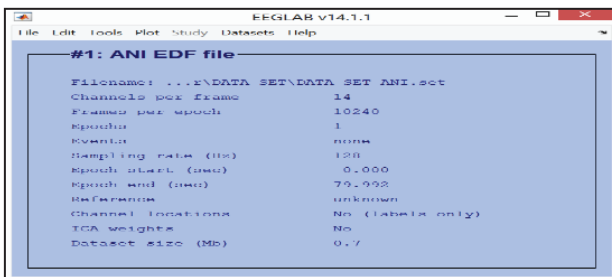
EEGLAB v14.1.1

File Edit Tools Plot Study Datasets Help

#1: ANI EDF file

| | |
|---|---|
| Filename: ...r\DATA SET\DATA SET ANI.set | |
| Channels per frame | 14 |
| Frames per epoch | 10240 |
| Epochs | 1 |
| Events | none |
| Sampling rate (Hz) | 128 |
| Epoch start (sec) | 0.000 |
| Epoch end (sec) | 79.992 |
| Reference | unknown |
| Channel locations | No (labels only) |
| ICA weights | No |
| Dataset size (Mb) | 0.7 |